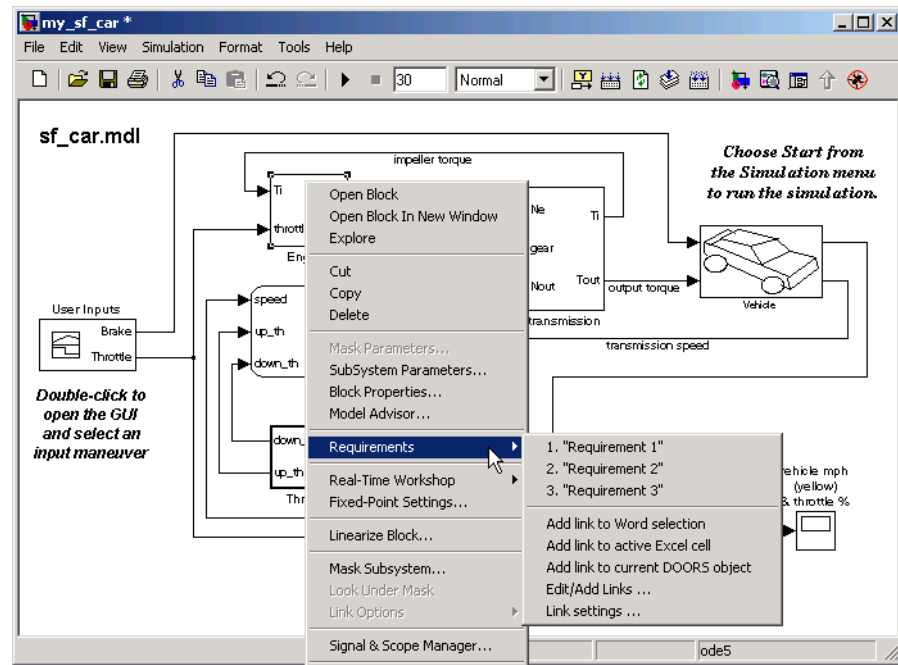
my_sf_car *

File Edit View Simulation Format Tools Help

30 Normal

sf_car.mdl

impeller torque

Choose Start from the Simulation menu to run the simulation.

Ti

thrott

Eng

Ne

Ti

gear

Nout

Tout

output torque

transmission

Vehicle

User Inputs

Brake

Throttle

speed

up_th

down_th

transmission speed

Double-click to open the GUI and select an input maneuver

down_

up_th

Thr

vehicle mph (yellow) & throttle %

Open Block
Open Block In New Window
Explore
Cut
Copy
Delete
Mask Parameters...
SubSystem Parameters...
Block Properties...
Model Advisor...
Requirements
Real-Time Workshop
Fixed-Point Settings...
Linearize Block...
Mask Subsystem...
Look Under Mask
Link Options
Signal & Scope Manager...

1. "Requirement 1"
2. "Requirement 2"
3. "Requirement 3"
Add link to Word selection
Add link to active Excel cell
Add link to current DOORS object
Edit/Add Links ...
Link settings ...

ode5